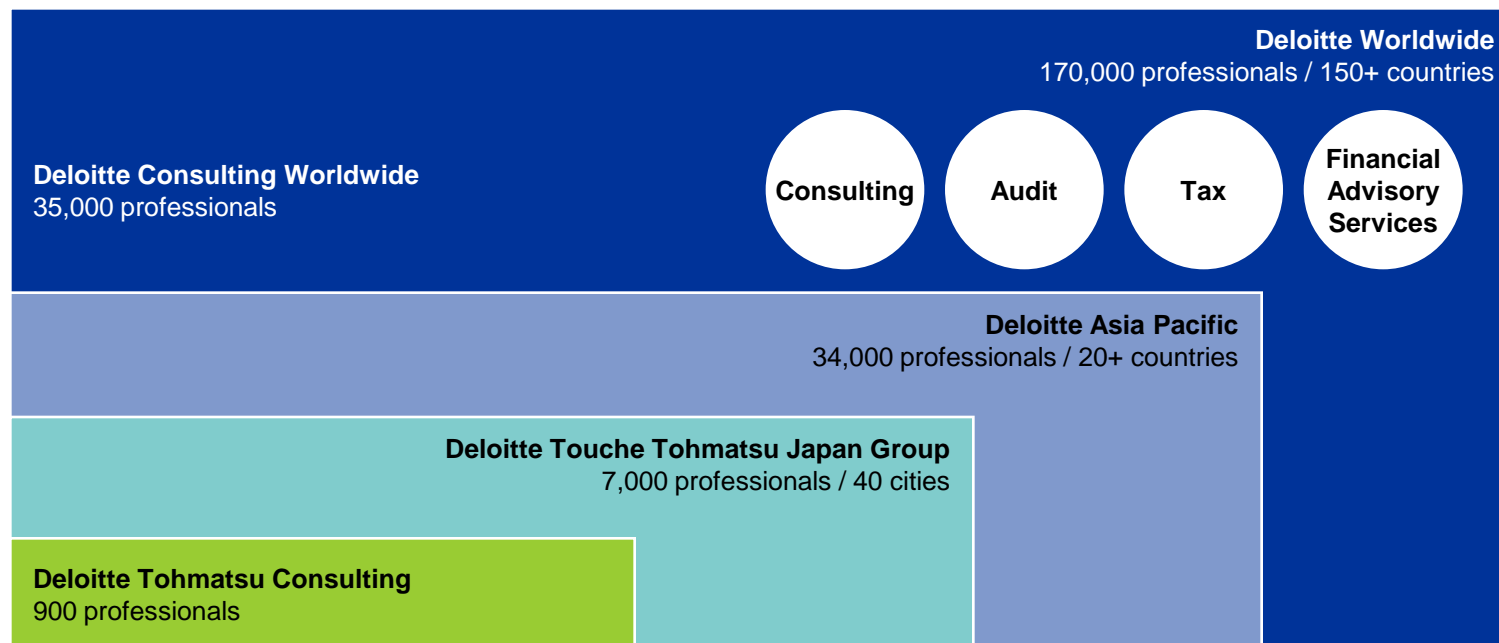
Deloitte Worldwide
170,000 professionals / 150+ countries

Deloitte Consulting Worldwide
35,000 professionals

Consulting

Audit

Tax

Financial Advisory Services

Deloitte Asia Pacific
34,000 professionals / 20+ countries

Deloitte Touche Tohmatsu Japan Group
7,000 professionals / 40 cities

Deloitte Tohmatsu Consulting
900 professionals